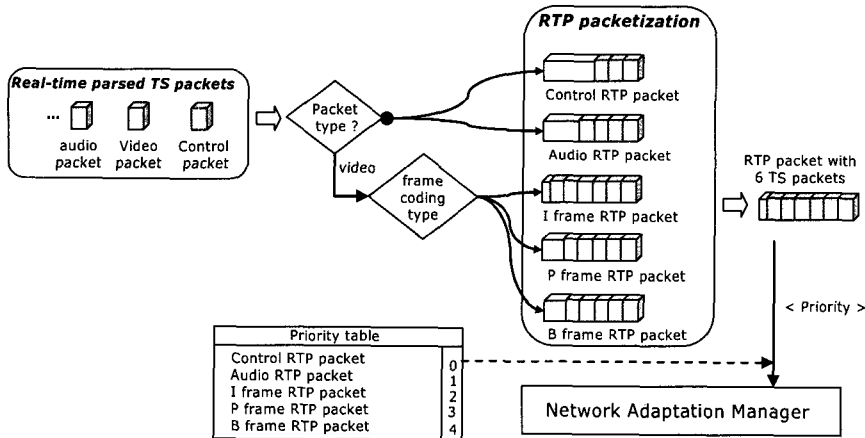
RTP packetization

Real-time parsed TS packets

...

audio packet

Video packet

Control packet

Packet type ?

video

frame coding type

Control RTP packet

Audio RTP packet

I frame RTP packet

P frame RTP packet

B frame RTP packet

RTP packet with 6 TS packets

< Priority >

| Priority table | |
|---|---|
| Control RTP packet | 0 |
| Audio RTP packet | 1 |
| I frame RTP packet | 2 |
| P frame RTP packet | 3 |
| B frame RTP packet | 4 |

Network Adaptation Manager